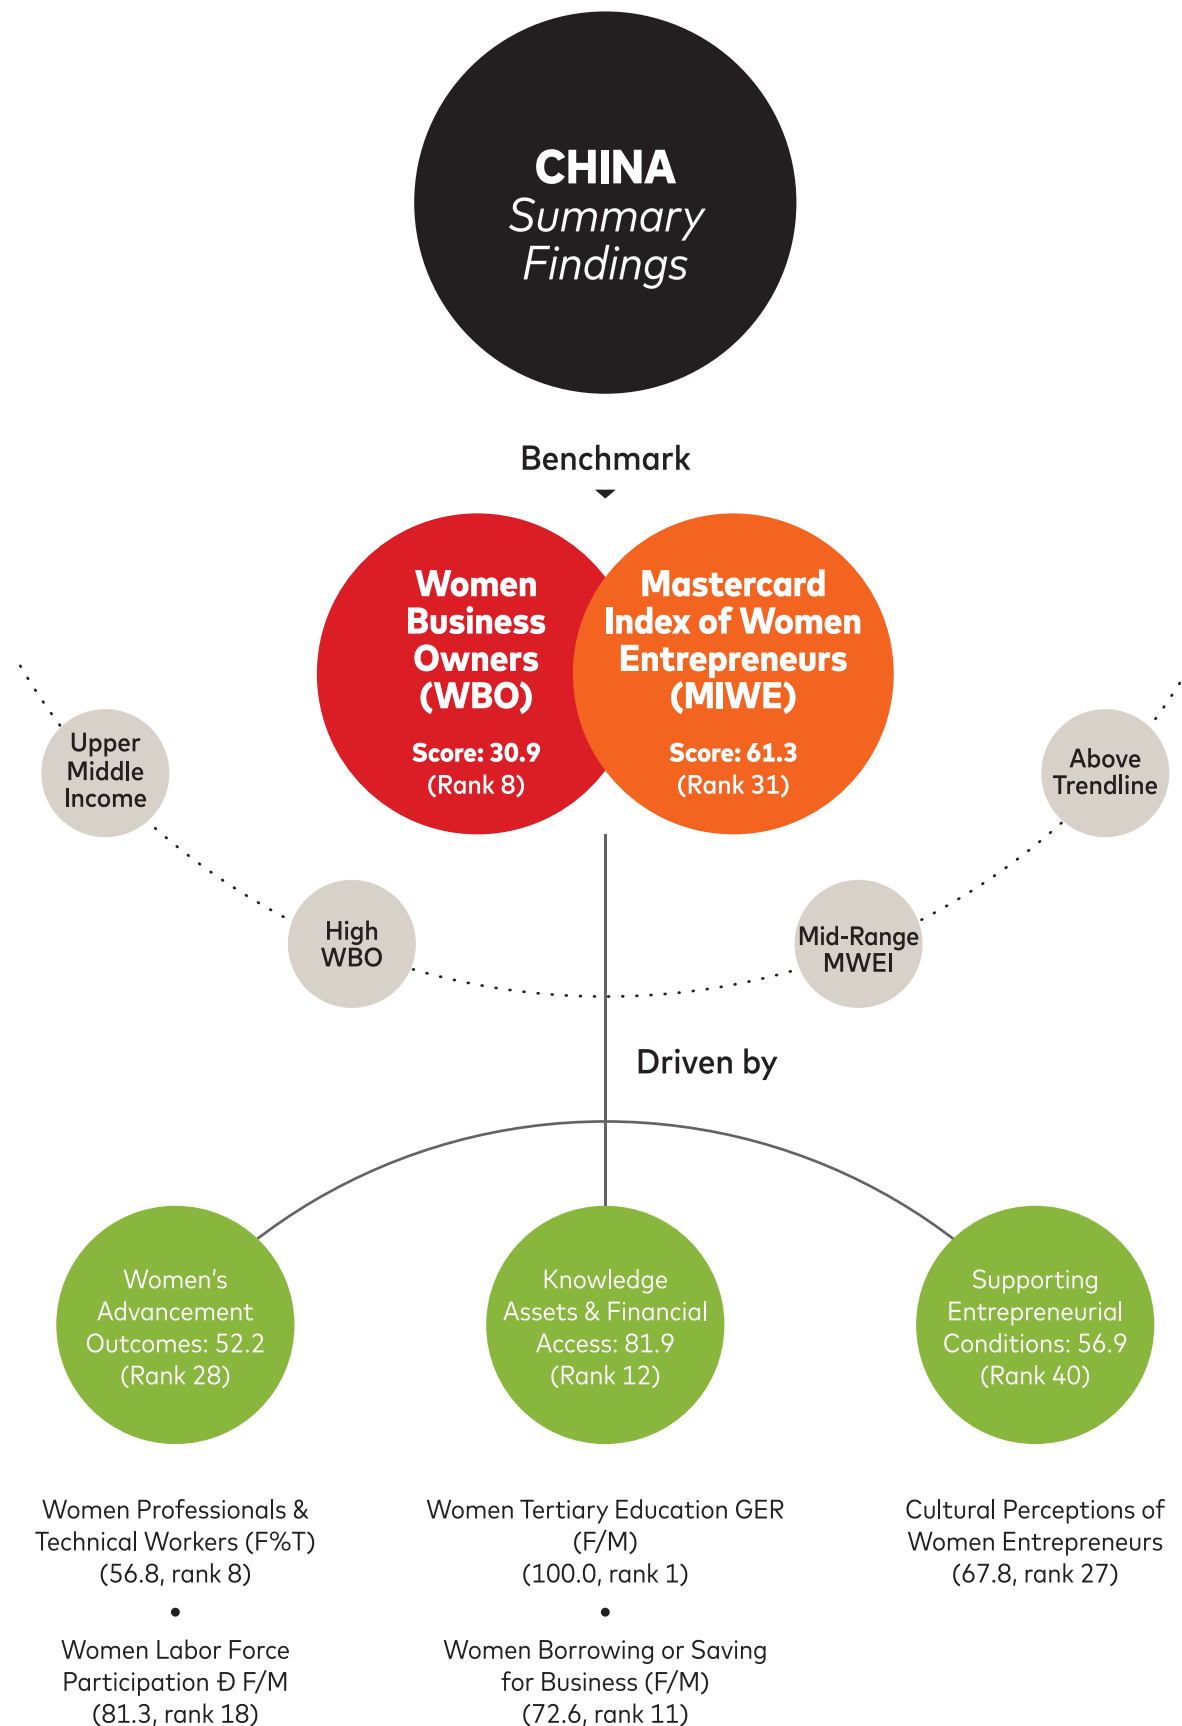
CHINA
Summary
Findings

Benchmark

Women Business Owners (WBO)
Score: 30.9
(Rank 8)

Mastercard Index of Women Entrepreneurs (MIWE)
Score: 61.3
(Rank 31)

Upper Middle Income

High WBO

Mid-Range MWEI

Above Trendline

Driven by

Women's Advancement Outcomes: 52.2
(Rank 28)

Knowledge Assets & Financial Access: 81.9
(Rank 12)

Supporting Entrepreneurial Conditions: 56.9
(Rank 40)

Women Professionals & Technical Workers (F%T)
(56.8, rank 8)
•
Women Labor Force Participation Đ F/M
(81.3, rank 18)

Women Tertiary Education GER (F/M)
(100.0, rank 1)
•
Women Borrowing or Saving for Business (F/M)
(72.6, rank 11)

Cultural Perceptions of Women Entrepreneurs
(67.8, rank 27)